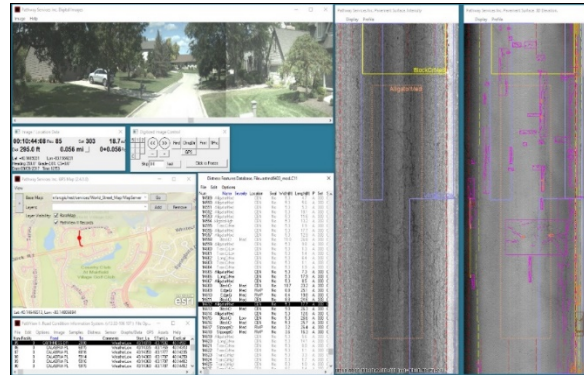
Pathway Services Inc. Digital Images

Image Help

00:10:44:08 Ro: 85 Sel 303 18.7

Sta 260.6 ft 0.056 mi +0.056

Pathway Services Inc. GIS Map

Base Map

Layers

Go

Add

Remove

Pathway Services Inc. Pavement Surface Intensity

Display Profile

Pathway Services Inc. Pavement Surface 3D Elevation

Display Profile

BlockCrack

AlligatorHard

Distress Feature Database

File Edit Options

Esri